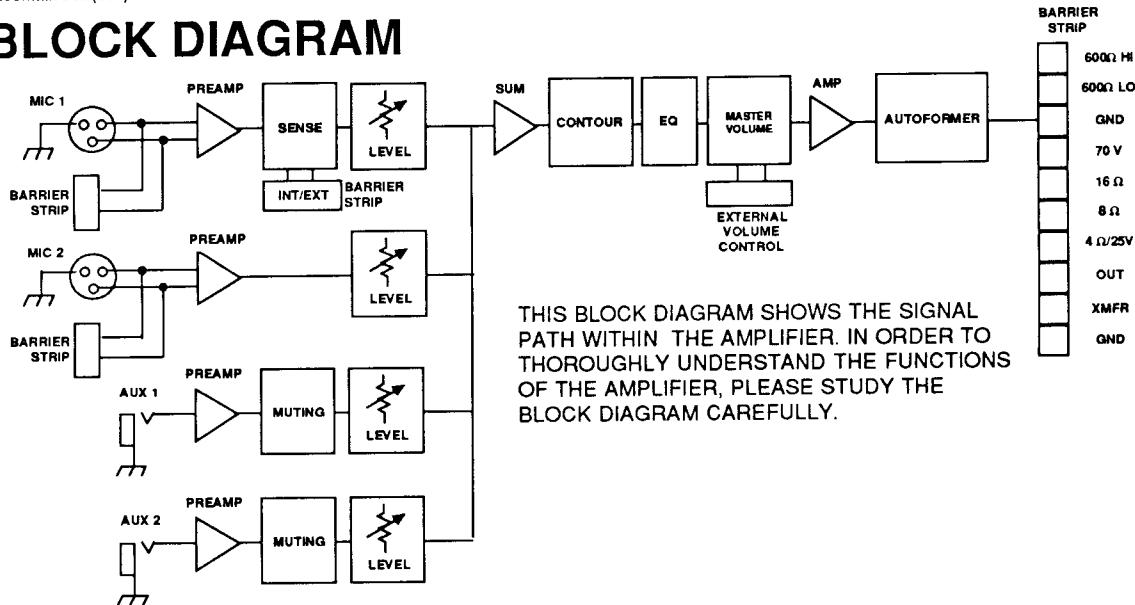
BLOCK DIAGRAM

MIC 1

PREAMP

SENSE

LEVEL

INT/EXT

BARRIER STRIP

BARRIER STRIP

MIC 2

PREAMP

LEVEL

BARRIER STRIP

AUX 1

PREAMP

MUTING

LEVEL

AUX 2

PREAMP

MUTING

LEVEL

SUM

CONTOUR

EQ

MASTER VOLUME

EXTERNAL VOLUME CONTROL

AMP

AUTOFORMER

BARRIER STRIP

600Ω HI

600Ω LO

GND

70 V

16 Ω

8 Ω

4 Ω/25V

OUT

XMFR

GND

THIS BLOCK DIAGRAM SHOWS THE SIGNAL PATH WITHIN THE AMPLIFIER. IN ORDER TO THOROUGHLY UNDERSTAND THE FUNCTIONS OF THE AMPLIFIER, PLEASE STUDY THE BLOCK DIAGRAM CAREFULLY.